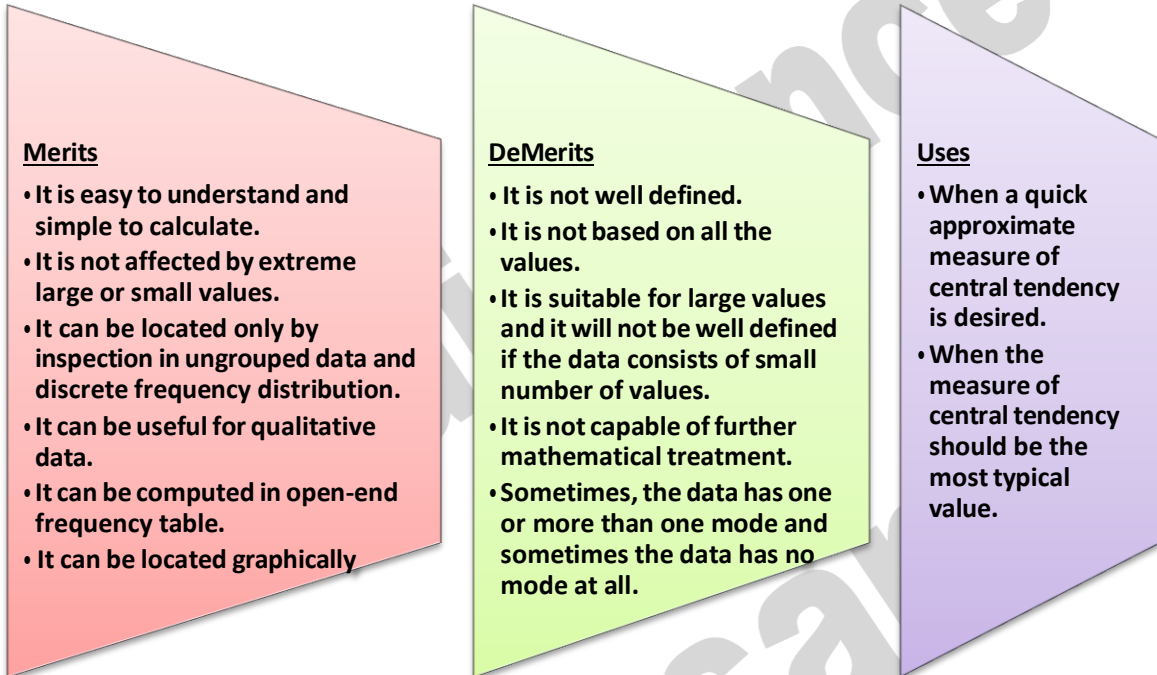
Merits

- It is easy to understand and simple to calculate.
- It is not affected by extreme large or small values.
- It can be located only by inspection in ungrouped data and discrete frequency distribution.
- It can be useful for qualitative data.
- It can be computed in open-end frequency table.
- It can be located graphically

DeMerits

- It is not well defined.
- It is not based on all the values.
- It is suitable for large values and it will not be well defined if the data consists of small number of values.
- It is not capable of further mathematical treatment.
- Sometimes, the data has one or more than one mode and sometimes the data has no mode at all.

Uses

- When a quick approximate measure of central tendency is desired.
- When the measure of central tendency should be the most typical value.